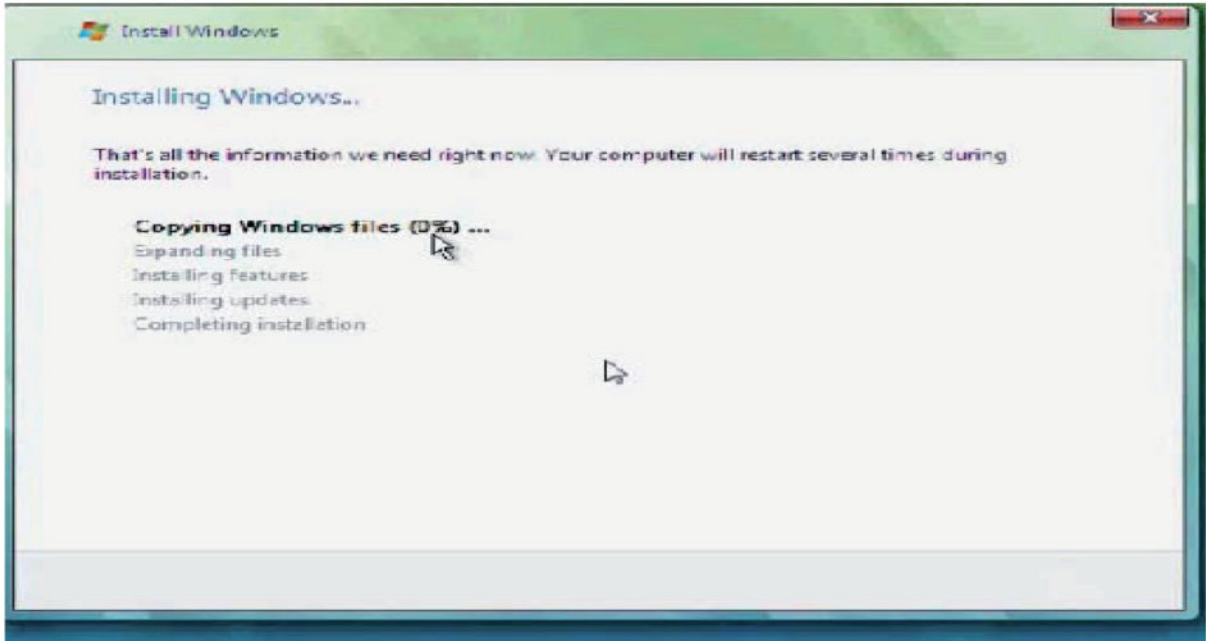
Install Windows

Installing Windows...

That's all the information we need right now. Your computer will restart several times during installation.

Copying Windows files (0%) ...
Expanding files
Installing features
Installing updates
Completing installation